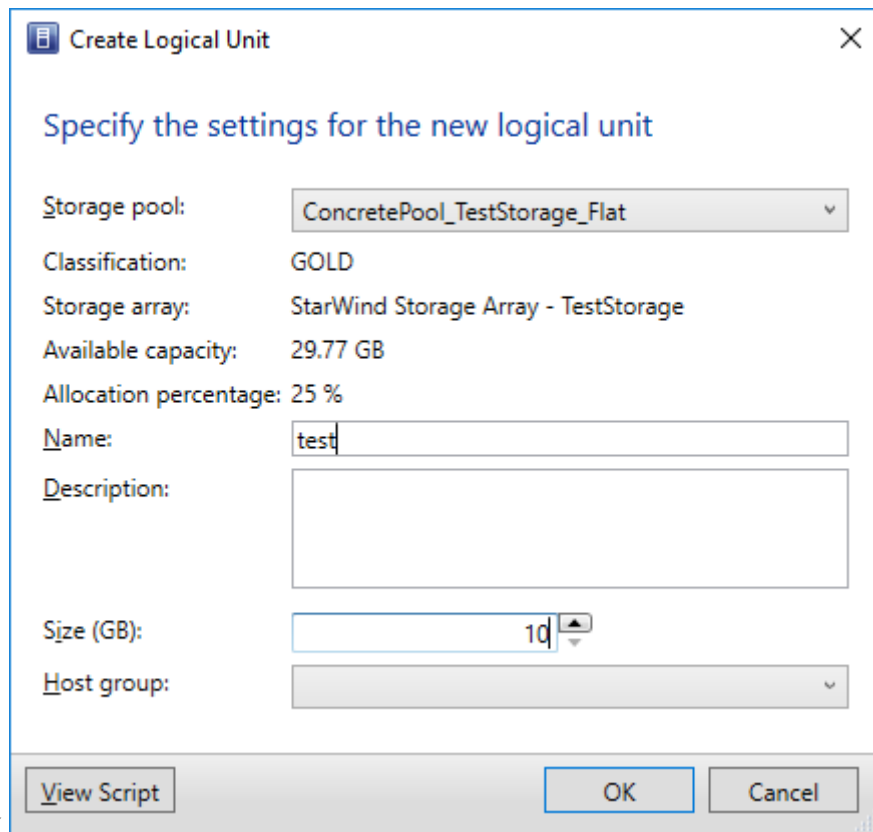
Create Logical Unit

Specify the settings for the new logical unit

Storage pool: ConcretePool_TestStorage_Flat

Classification: GOLD

Storage array: StarWind Storage Array - TestStorage

Available capacity: 29.77 GB

Allocation percentage: 25 %

Name: test

Description:

Size (GB): 10

Host group:

View Script

OK

Cancel